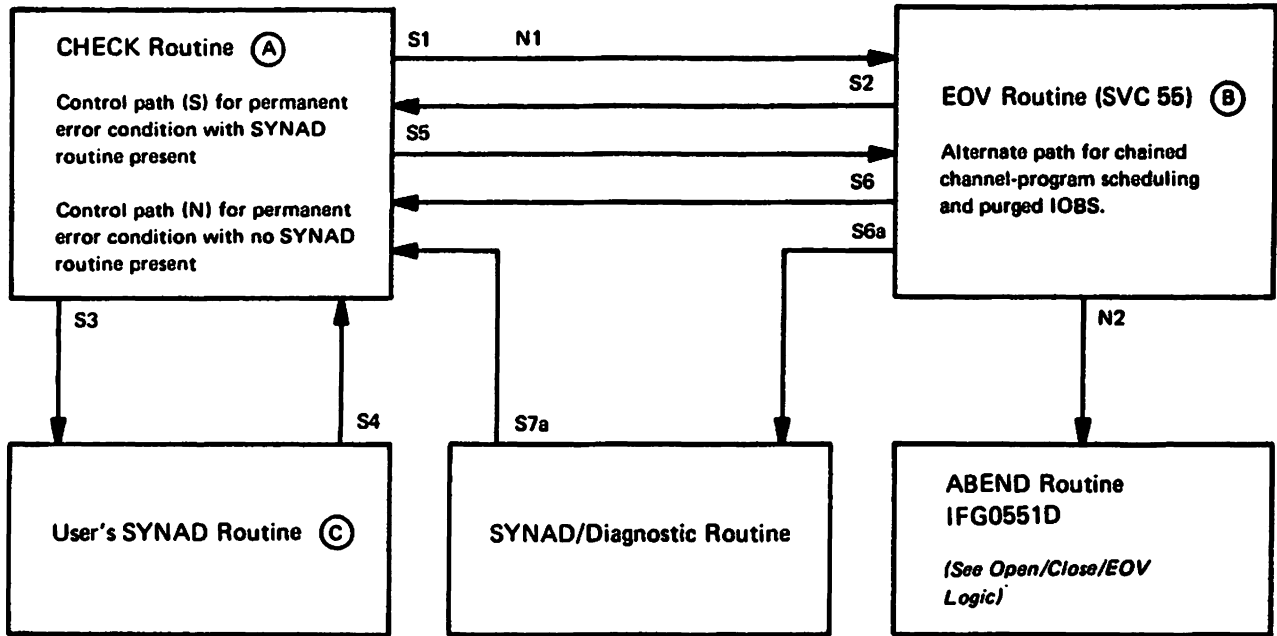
CHECK Routine (A)

Control path (S) for permanent error condition with SYNAD routine present

Control path (N) for permanent error condition with no SYNAD routine present

S1

N1

S2

S5

S6

S6a

EOV Routine (SVC 55) (B)

Alternate path for chained channel-program scheduling and purged IOBS.

S3

S4

S7a

N2

User's SYNAD Routine (C)

SYNAD/Diagnostic Routine

ABEND Routine IFG0551D

(See Open/Close/EOV Logic)